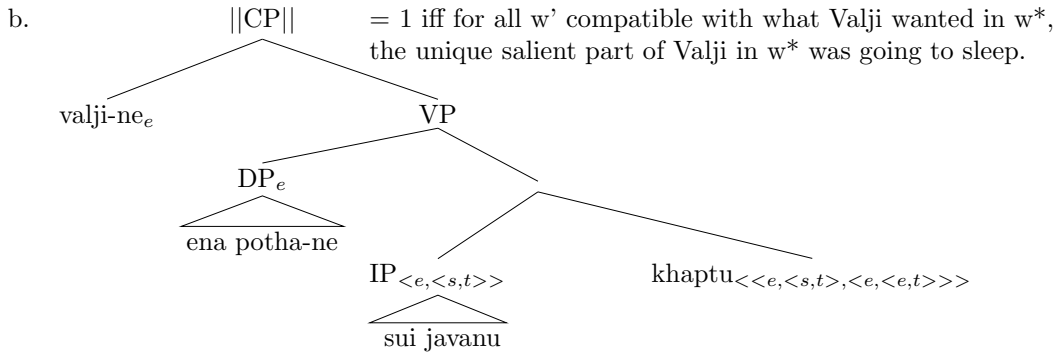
b. $||$CP$||$ = 1 iff for all w' compatible with what Valji wanted in w*, the unique salient part of Valji in w* was going to sleep.

valji-ne$_e$

VP

DP$_e$

ena potha-ne

IP$_{<e,<s,t>>}$

sui javanu

khaptu$_{<<e,<s,t>,<e,<e,t>>>}$